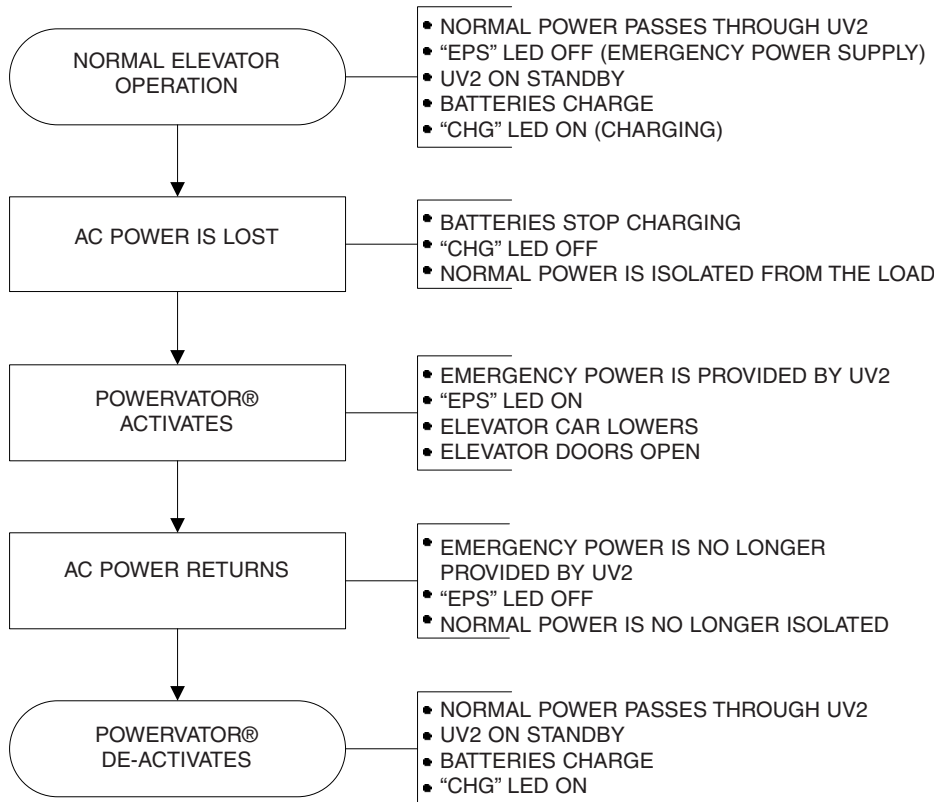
NORMAL ELEVATOR OPERATION

• NORMAL POWER PASSES THROUGH UV2
• "EPS" LED OFF (EMERGENCY POWER SUPPLY)
• UV2 ON STANDBY
• BATTERIES CHARGE
• "CHG" LED ON (CHARGING)

AC POWER IS LOST

• BATTERIES STOP CHARGING
• "CHG" LED OFF
• NORMAL POWER IS ISOLATED FROM THE LOAD

POWERVATOR® ACTIVATES

• EMERGENCY POWER IS PROVIDED BY UV2
• "EPS" LED ON
• ELEVATOR CAR LOWERS
• ELEVATOR DOORS OPEN

AC POWER RETURNS

• EMERGENCY POWER IS NO LONGER PROVIDED BY UV2
• "EPS" LED OFF
• NORMAL POWER IS NO LONGER ISOLATED

POWERVATOR® DE-ACTIVATES

• NORMAL POWER PASSES THROUGH UV2
• UV2 ON STANDBY
• BATTERIES CHARGE
• "CHG" LED ON